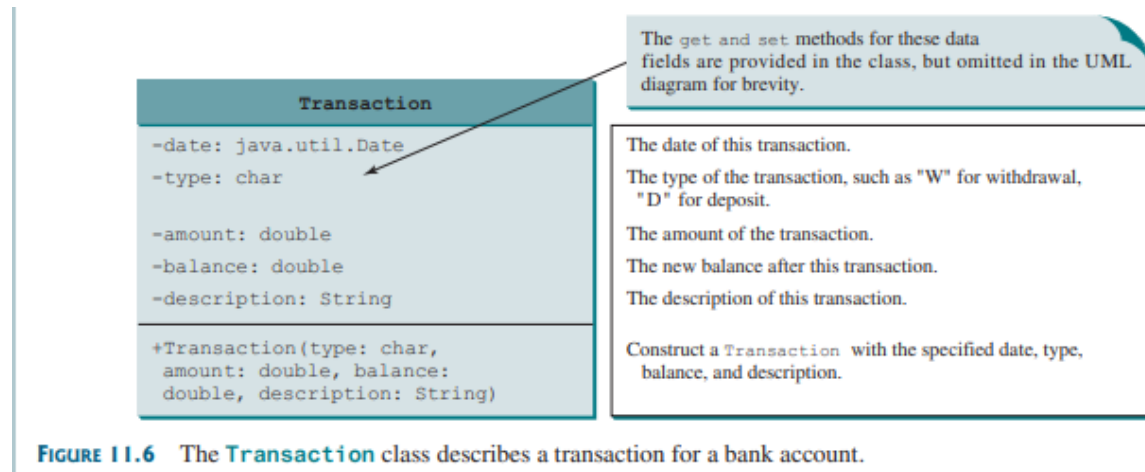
The get and set methods for these data fields are provided in the class, but omitted in the UML diagram for brevity.

Transaction

-date: java.util.Date
-type: char
-amount: double
-balance: double
-description: String

+Transaction(type: char, amount: double, balance: double, description: String)

The date of this transaction.
The type of the transaction, such as "W" for withdrawal, "D" for deposit.
The amount of the transaction.
The new balance after this transaction.
The description of this transaction.

Construct a Transaction with the specified date, type, balance, and description.

FIGURE 11.6 The Transaction class describes a transaction for a bank account.